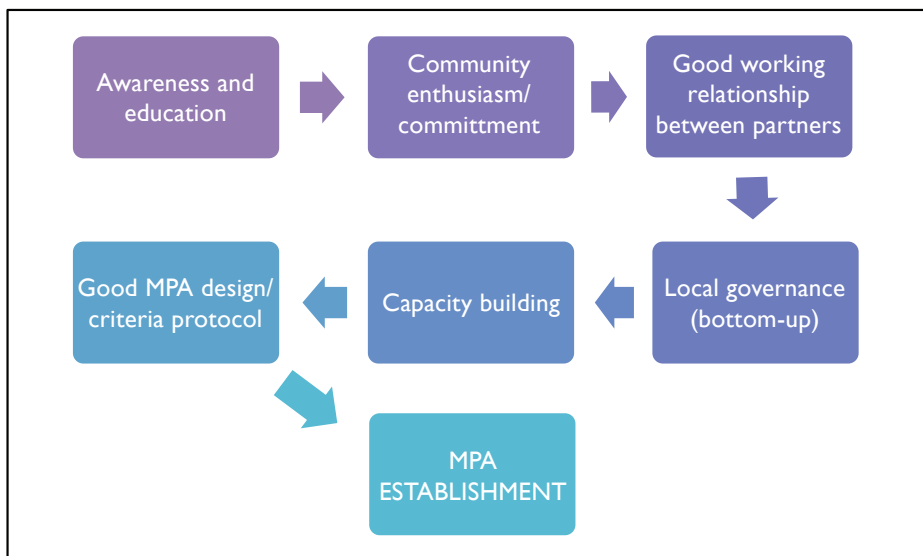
Awareness and education

Community enthusiasm/ committment

Good working relationship between partners

Local governance (bottom-up)

Capacity building

Good MPA design/ criteria protocol

MPA ESTABLISHMENT